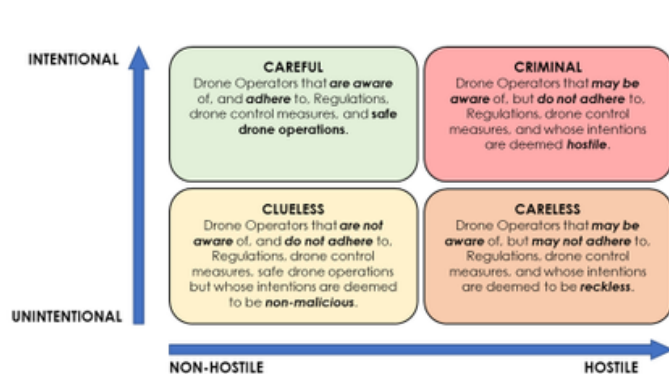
INTENTIONAL

CAREFUL
Drone Operators that are aware of, and adhere to, Regulations, drone control measures, and safe drone operations.

CRIMINAL
Drone Operators that may be aware of, but do not adhere to, Regulations, drone control measures, and whose intentions are deemed hostile.

CLUELESS
Drone Operators that are not aware of, and do not adhere to, Regulations, drone control measures, safe drone operations but whose intentions are deemed to be non-malicious.

CARELESS
Drone Operators that may be aware of, but may not adhere to, Regulations, drone control measures, and whose intentions are deemed to be reckless.

UNINTENTIONAL

NON-HOSTILE

HOSTILE